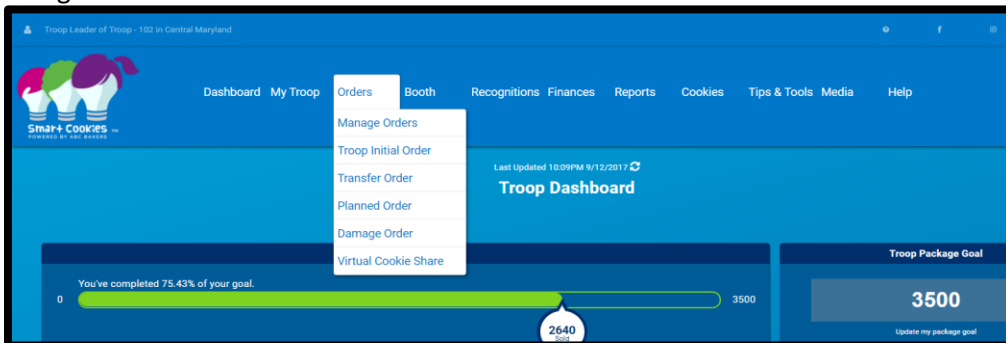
Troop Leader of Troop - 102 in Central Maryland

Smart Cookies
POWERED BY ABC BAKERS

Dashboard My Troop Orders Booth Recognitions Finances Reports Cookies Tips & Tools Media Help

Manage Orders
Troop Initial Order
Transfer Order
Planned Order
Damage Order
Virtual Cookie Share

Last Updated 10:09PM 9/12/2017

Troop Dashboard

You've completed 75.43% of your goal.

0

3500

2640
Sold

Troop Package Goal

3500

Update my package goal